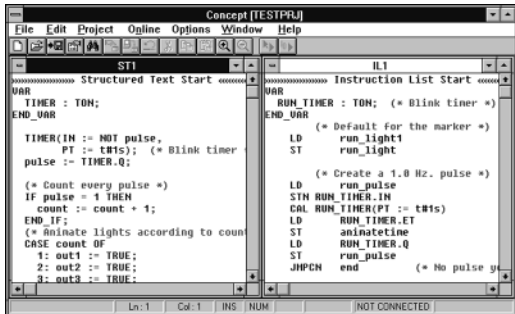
Concept [TESTPRJ]

File Edit Project Online Options Window Help

ST1

»»»»»»»»»» Structured Text Start ««««
VAR
  TIMER : TON;
END_VAR

TIMER(IN := NOT pulse,
      PT := t#1s);  (* Blink timer
pulse := TIMER.Q;

(* Count every pulse *)
IF pulse = 1 THEN
    count := count + 1;
END_IF;
(* Animate lights according to coun
CASE count OF
  1: out1 := TRUE;
  2: out2 := TRUE;
  3: out3 := TRUE;

IL1

»»»»»»»»» Instruction List Start «««««
VAR
  RUN_TIMER : TON;  (* Blink timer *)
END_VAR
        (* Default for the marker *)
    LD      run_light1
    ST      run_light

        (* Create a 1.0 Hz. pulse *)
    LD      run_pulse
    STN RUN_TIMER.IN
    CAL RUN_TIMER(PT := t#1s)
    LD      RUN_TIMER.ET
    ST      animatetime
    LD      RUN_TIMER.Q
    ST      run_pulse
    JMPCN   end        (* No pulse y

Ln: 1 | Col: 1 | INS | NUM | NOT CONNECTED